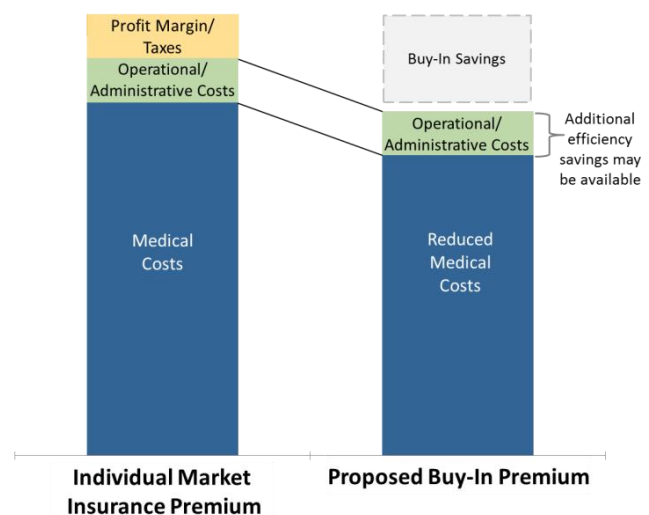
Profit Margin/ Taxes

Operational/ Administrative Costs

Medical Costs

Buy-In Savings

Operational/ Administrative Costs

Additional efficiency savings may be available

Reduced Medical Costs

Individual Market Insurance Premium

Proposed Buy-In Premium